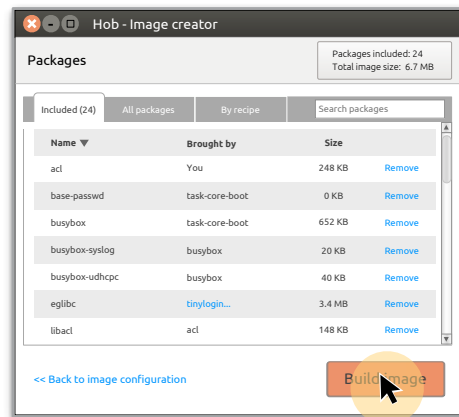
Hob - Image creator

Packages

Packages included: 24
Total image size: 6.7 MB

Included (24) | All packages | By recipe | Search packages

| Name ▼ | Brought by | Size | |
|---|---|---|---|
| acl | You | 248 KB | Remove |
| base-passwd | task-core-boot | 0 KB | Remove |
| busybox | task-core-boot | 652 KB | Remove |
| busybox-syslog | busybox | 20 KB | Remove |
| busybox-udhcpc | busybox | 40 KB | Remove |
| eglibc | tinylogin... | 3.4 MB | Remove |
| libacl | acl | 148 KB | Remove |

<< Back to image configuration

Build image